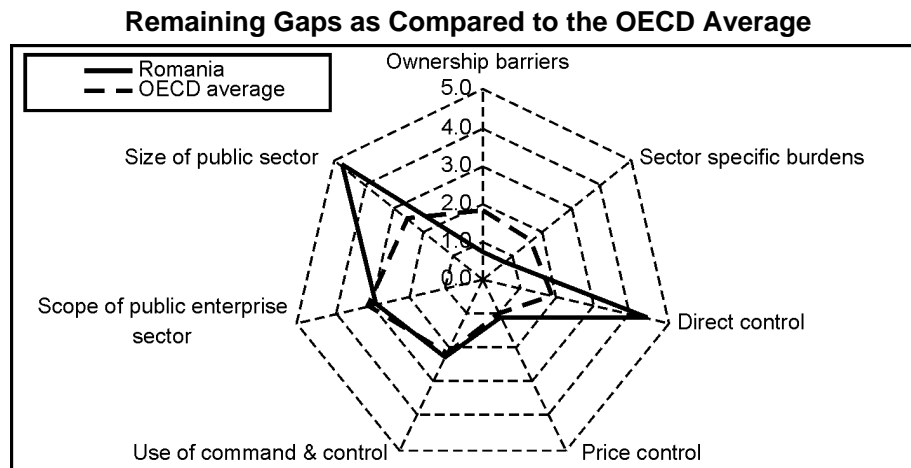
Remaining Gaps as Compared to the OECD Average

Romania
OECD average

Ownership barriers
5.0
4.0
3.0
2.0
1.0
0.0

Sector specific burdens
Direct control
Price control
Use of command & control
Scope of public enterprise sector
Size of public sector